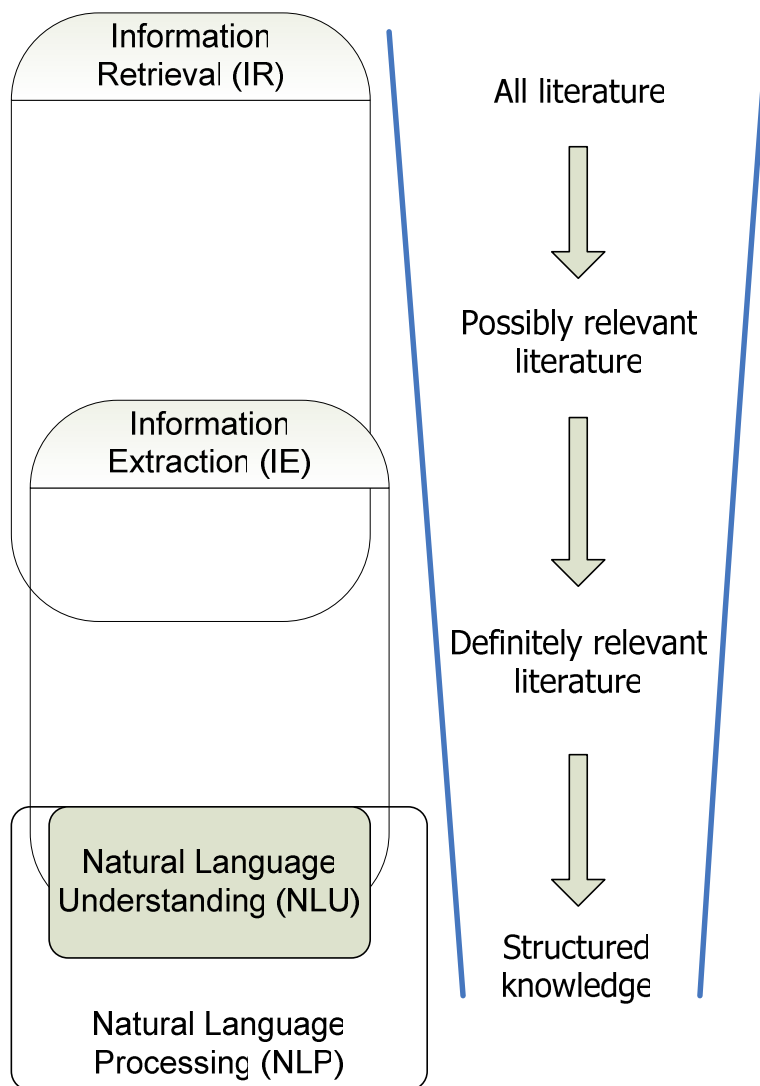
Information Retrieval (IR)

Information Extraction (IE)

Natural Language Understanding (NLU)

Natural Language Processing (NLP)

All literature

Possibly relevant literature

Definitely relevant literature

Structured knowledge